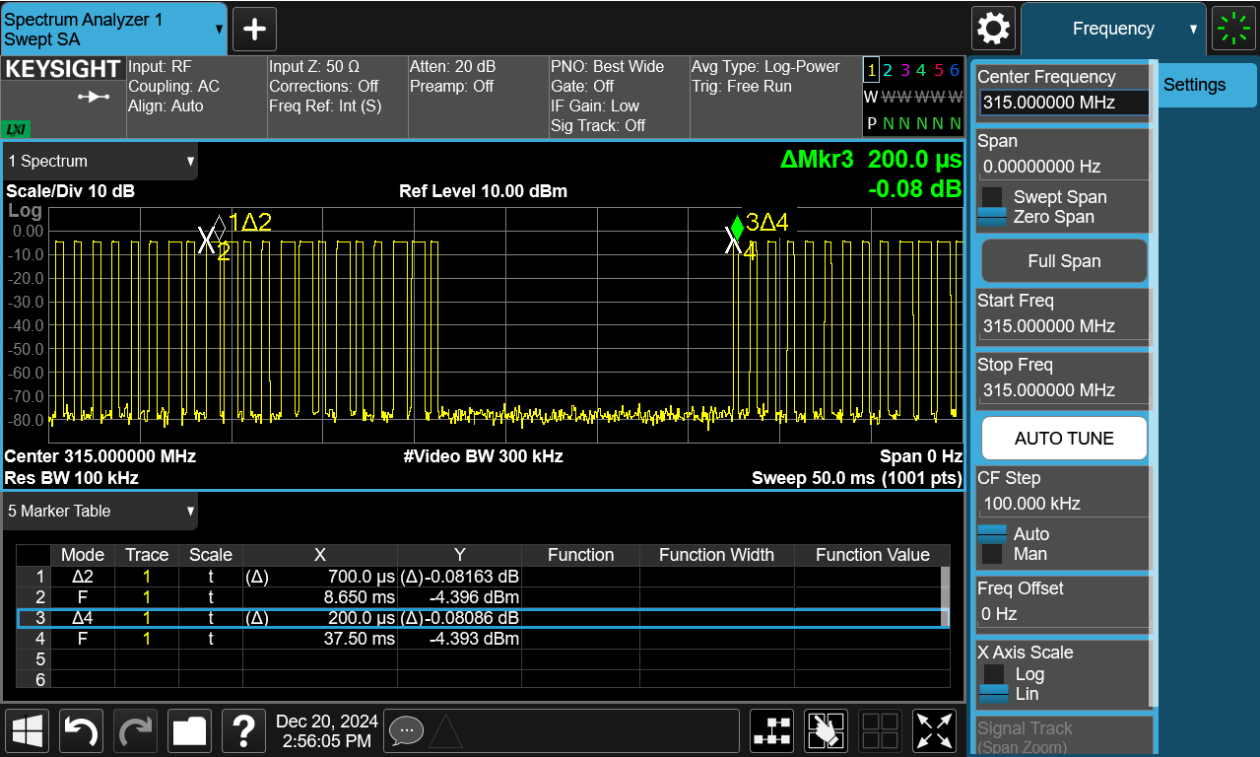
Spectrum Analyzer 1
Swept SA

Frequency

KEYSIGHT
LXI

Input: RF
Coupling: AC
Align: Auto

Input Z: 50 Ω
Corrections: Off
Freq Ref: Int (S)

Atten: 20 dB
Preamp: Off

PNO: Best Wide
Gate: Off
IF Gain: Low
Sig Track: Off

Avg Type: Log-Power
Trig: Free Run

1 2 3 4 5 6
W W W W W W
P N N N N N

1 Spectrum

ΔMkr3 200.0 µs
-0.08 dB

Scale/Div 10 dB
Ref Level 10.00 dBm

Log
0.00
-10.0
-20.0
-30.0
-40.0
-50.0
-60.0
-70.0
-80.0

1Δ2
2
3Δ4
4

Center 315.000000 MHz
#Video BW 300 kHz
Span 0 Hz
Res BW 100 kHz
Sweep 50.0 ms (1001 pts)

5 Marker Table

| | Mode | Trace | Scale | X | Y | Function | Function Width | Function Value |
|---|---|---|---|---|---|---|---|---|
| 1 | Δ2 | 1 | t | (Δ) 700.0 µs | (Δ)-0.08163 dB | | | |
| 2 | F | 1 | t | 8.650 ms | -4.396 dBm | | | |
| 3 | Δ4 | 1 | t | (Δ) 200.0 µs | (Δ)-0.08086 dB | | | |
| 4 | F | 1 | t | 37.50 ms | -4.393 dBm | | | |
| 5 | | | | | | | | |
| 6 | | | | | | | | |

Dec 20, 2024
2:56:05 PM

Center Frequency
315.000000 MHz
Settings
Span
0.00000000 Hz
Swept Span
Zero Span
Full Span
Start Freq
315.000000 MHz
Stop Freq
315.000000 MHz
AUTO TUNE
CF Step
100.000 kHz
Auto
Man
Freq Offset
0 Hz
X Axis Scale
Log
Lin
Signal Track
(Span Zoom)